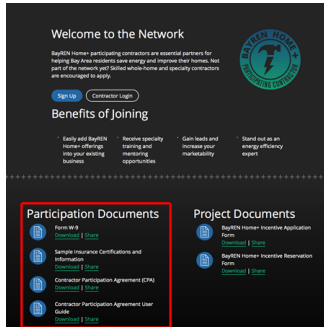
Welcome to the Network

BayREN Home+ participating contractors are essential partners for helping Bay Area residents save energy and improve their homes. Not part of the network yet? Skilled whole-home and specialty contractors are encouraged to apply.

BAYREN HOME+ PARTICIPATING CONTRACTOR

Sign Up

Contractor Login

Benefits of Joining

Easily add BayREN Home+ offerings into your existing business

Receive specialty training and mentoring opportunities

Gain leads and increase your marketability

Stand out as an energy efficiency expert

Participation Documents

Form W-9
Download | Share

Sample Insurance Certifications and Information
Download | Share

Contractor Participation Agreement (CPA)
Download | Share

Contractor Participation Agreement User Guide
Download | Share

Project Documents

BayREN Home+ Incentive Application Form
Download | Share

BayREN Home+ Incentive Reservation Form
Download | Share